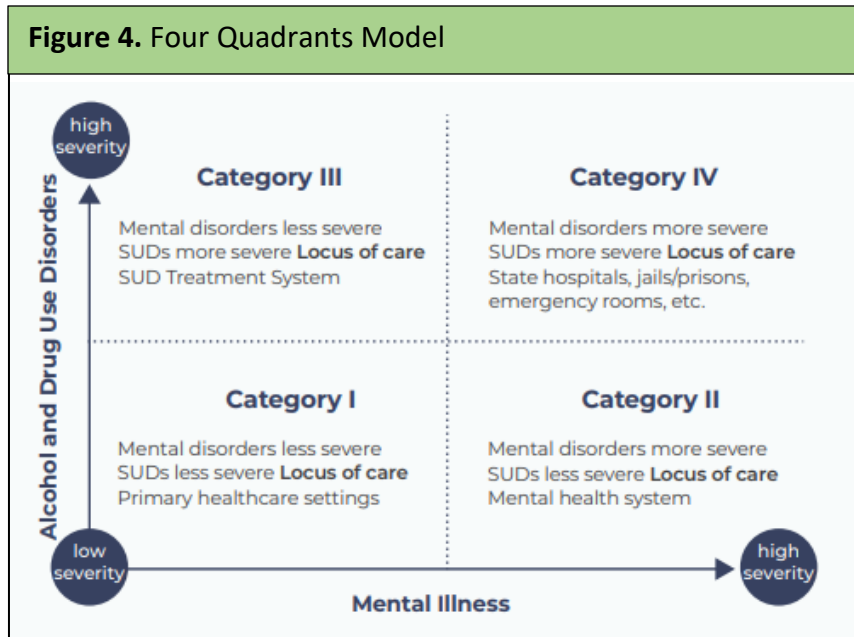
**Figure 4.** Four Quadrants Model

high severity

Alcohol and Drug Use Disorders

**Category III**

Mental disorders less severe
SUDs more severe **Locus of care**
SUD Treatment System

**Category IV**

Mental disorders more severe
SUDs more severe **Locus of care**
State hospitals, jails/prisons, emergency rooms, etc.

**Category I**

Mental disorders less severe
SUDs less severe **Locus of care**
Primary healthcare settings

**Category II**

Mental disorders more severe
SUDs less severe **Locus of care**
Mental health system

low severity

high severity

Mental Illness